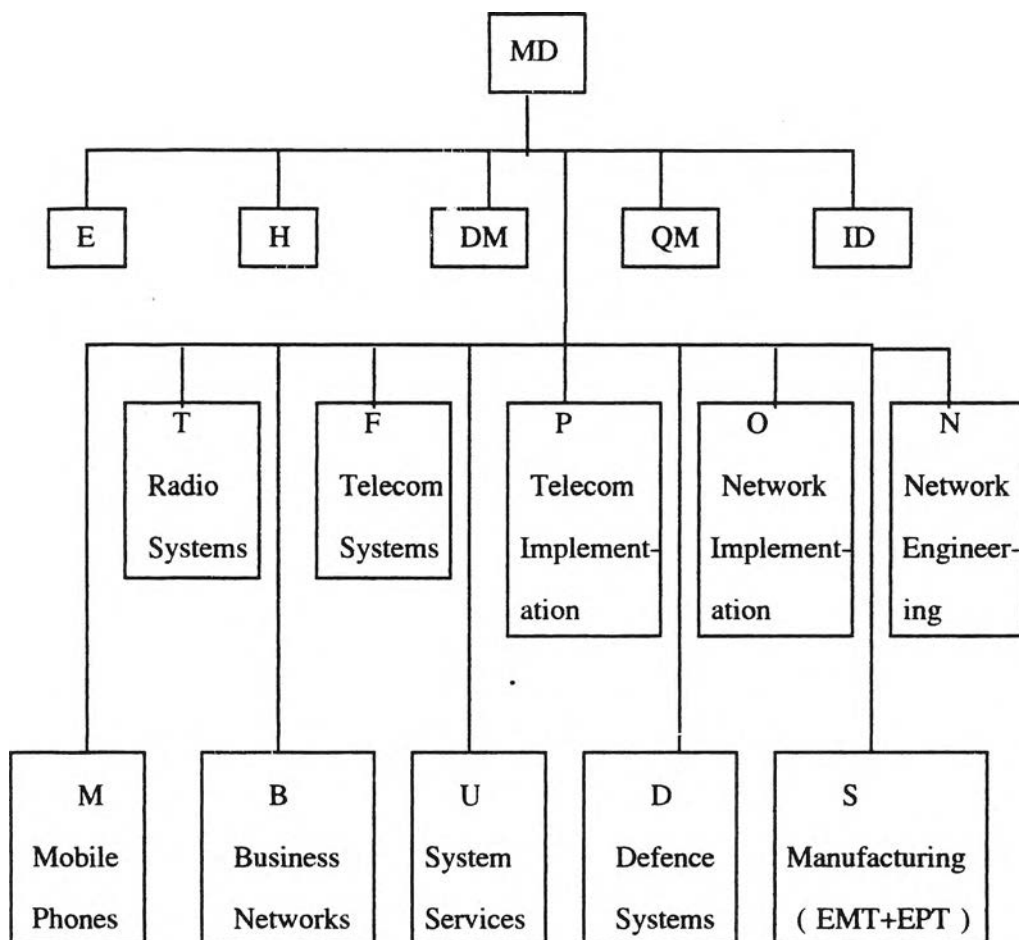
MD

E

H

DM

QM

ID

T
Radio Systems

F
Telecom Systems

P
Telecom Implementation

O
Network Implementation

N
Network Engineering

M
Mobile Phones

B
Business Networks

U
System Services

D
Defence Systems

S
Manufacturing ( EMT+EPT )